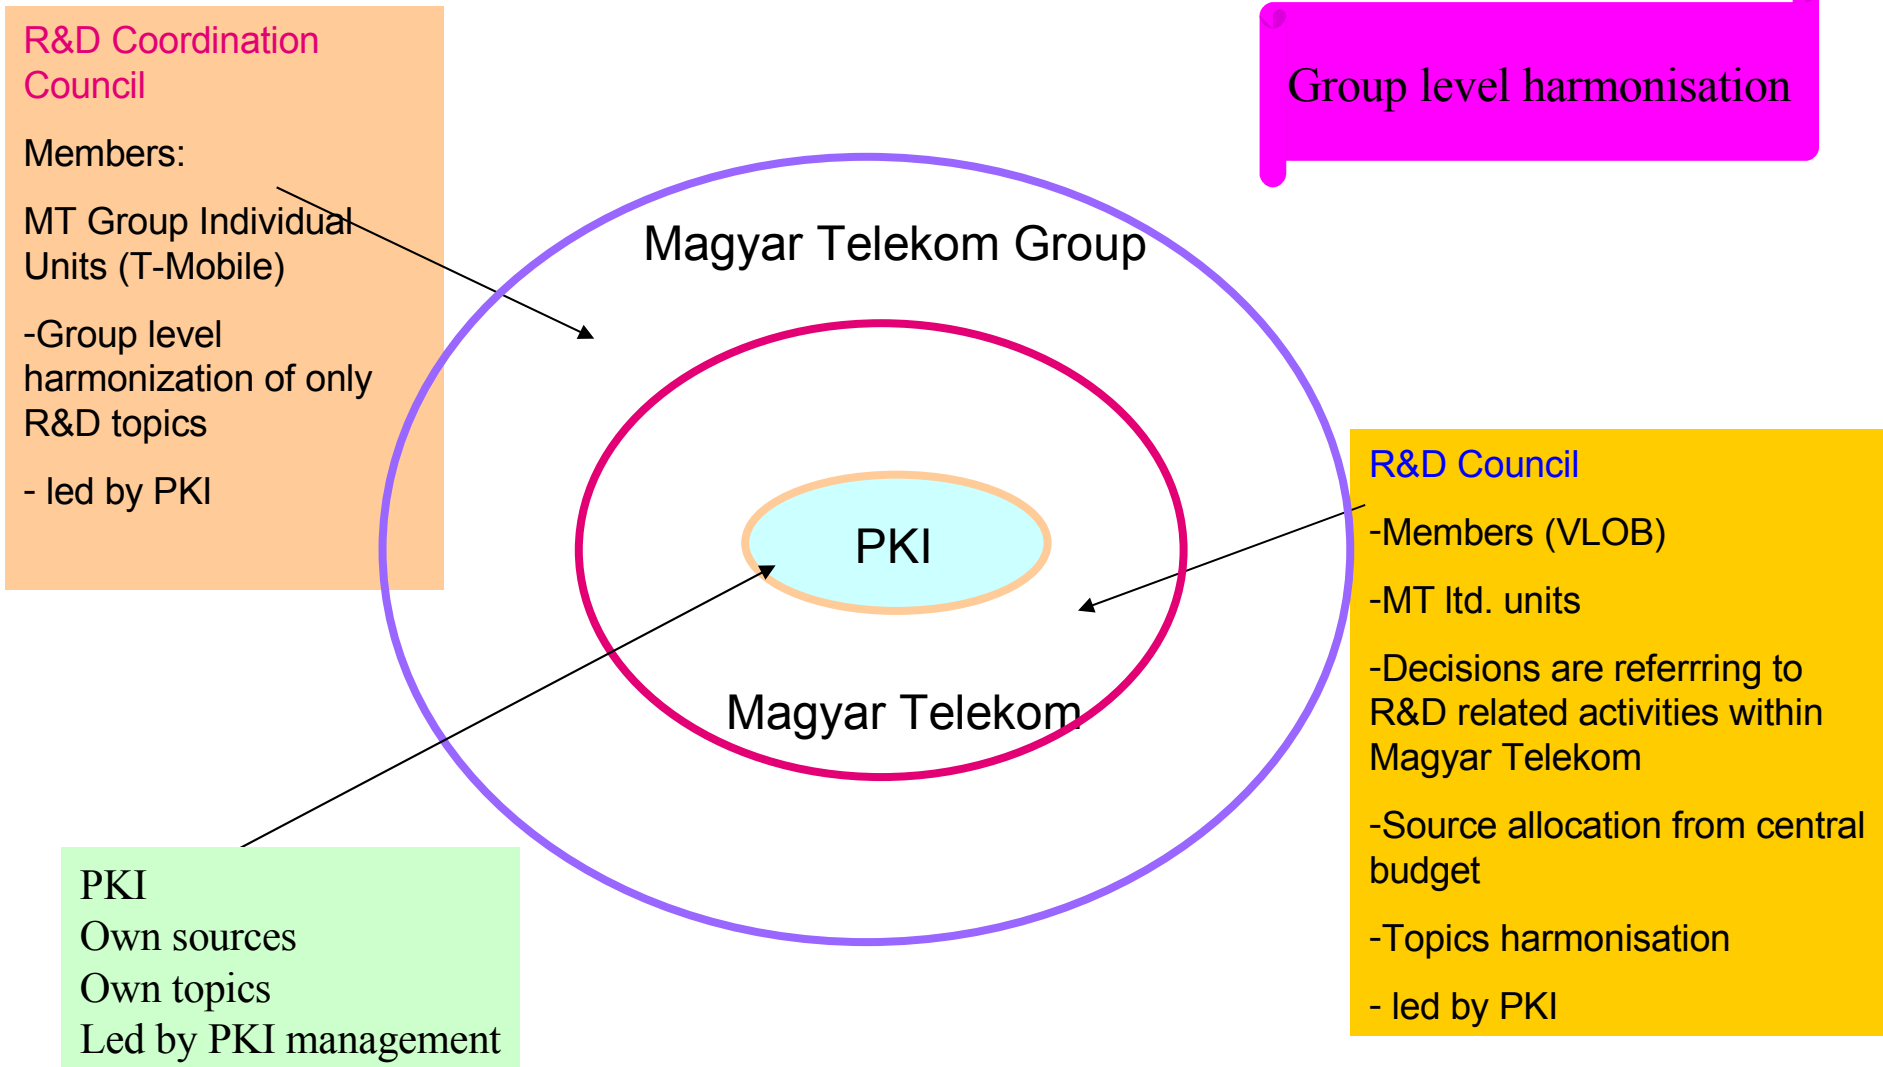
R&D Coordination Council

Members:

MT Group Individual Units (T-Mobile)

-Group level harmonization of only R&D topics

- led by PKI

Group level harmonisation

Magyar Telekom Group

PKI

Magyar Telekom

R&D Council

-Members (VLOB)

-MT ltd. units

-Decisions are referrring to R&D related activities within Magyar Telekom

-Source allocation from central budget

-Topics harmonisation

- led by PKI

PKI
Own sources
Own topics
Led by PKI management